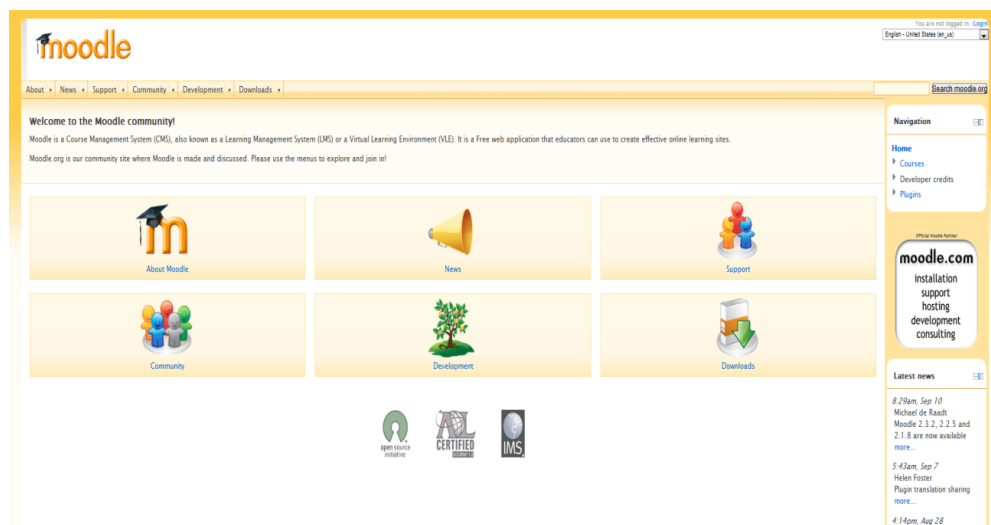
moodle

You are not logged in. (Login)

English - United States (en_us)

About ▾ News ▾ Support ▾ Community ▾ Development ▾ Downloads ▾

Search moodle.org

Welcome to the Moodle community!

Moodle is a Course Management System (CMS), also known as a Learning Management System (LMS) or a Virtual Learning Environment (VLE). It is a Free web application that educators can use to create effective online learning sites.

Moodle.org is our community site where Moodle is made and discussed. Please use the menus to explore and join in!

About Moodle

News

Support

Community

Development

Downloads

open source initiative

AL CERTIFIED

IMS

Navigation

Home

Courses

Developer credits

Plugins

Official Moodle Partner

moodle.com
installation
support
hosting
development
consulting

Latest news

8:29am, Sep 10
Michael de Raadt
Moodle 2.3.2, 2.2.5 and 2.1.8 are now available
more...

5:43am, Sep 7
Helen Foster
Plugin translation sharing
more...

4:14pm, Aug 28